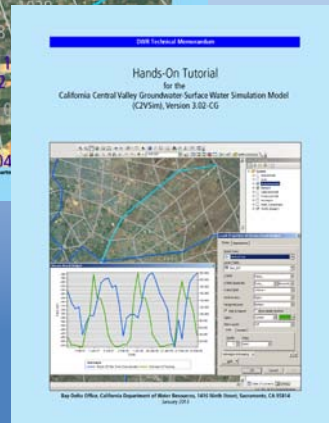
DWR Technical Memorandum

Hands-On Tutorial
for the
California Central Valley Groundwater-Surface Water Simulation Model
(C2VSim), Version 3.02-CG

Bay-Delta Office, California Department of Water Resources, 1416 Ninth Street, Sacramento, CA 95814
January 2013